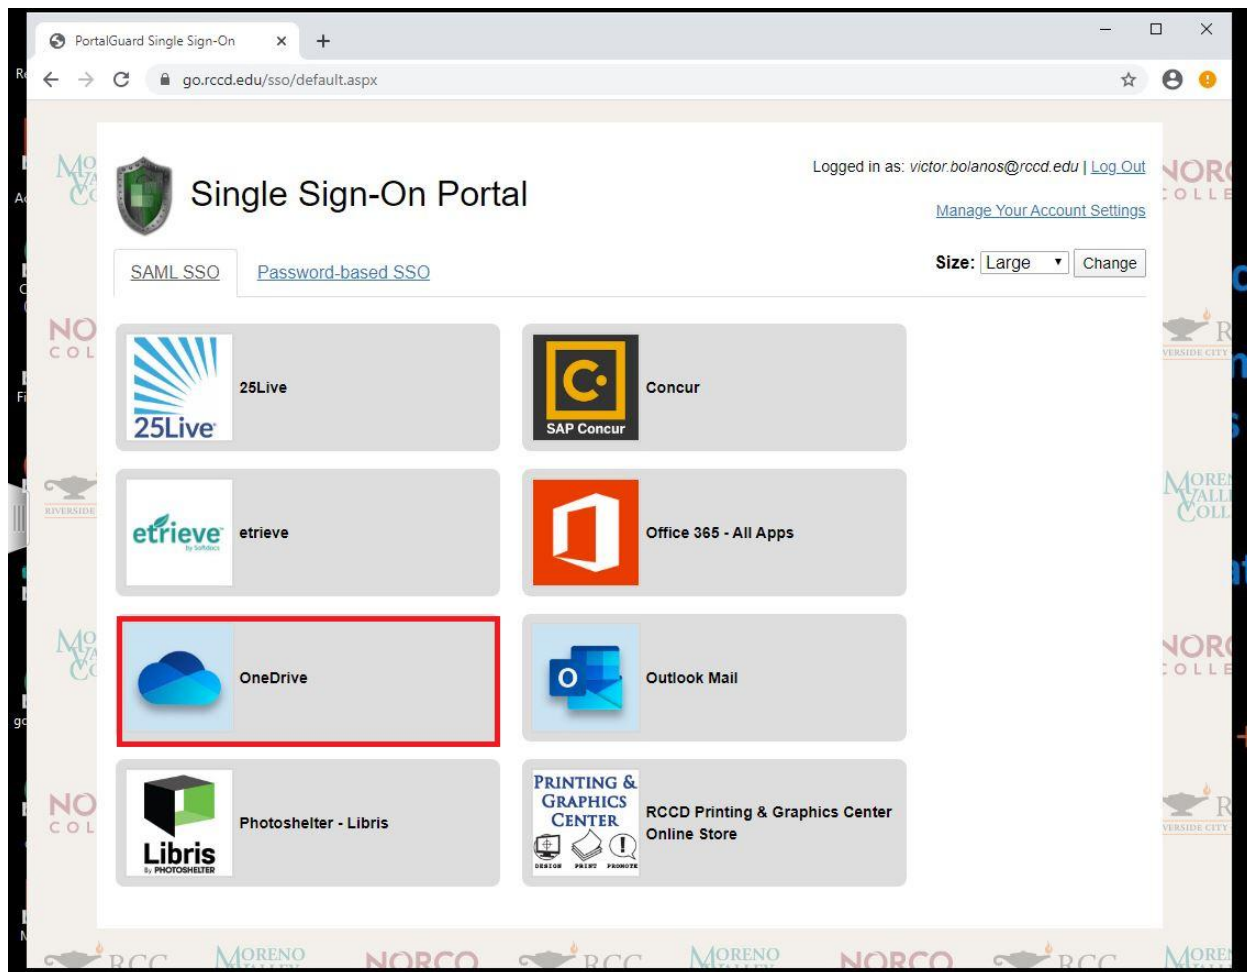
PortalGuard Single Sign-On ×
+
go.rccd.edu/sso/default.aspx

Single Sign-On Portal

Logged in as: victor.bolanos@rccd.edu | Log Out

Manage Your Account Settings

SAML SSO
Password-based SSO

Size: Large Change

25Live
25Live

SAP Concur
Concur

etrieve by Softdocs
etrieve

Office 365 - All Apps

OneDrive

Outlook Mail

Libris By PHOTOSHELTER
Photoshelter - Libris

PRINTING & GRAPHICS CENTER
DESIGN PRINT PROMOTE
RCCD Printing & Graphics Center Online Store

NORCO COLLEGE
MORENO VALLEY COLLEGE
RIVERSIDE CITY COLLEGE
RCC
MORENO
NORCO
RCC
MORENO
NORCO
RCC
MORENO